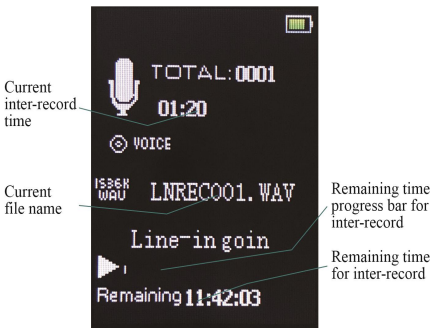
Current inter-record time

TOTAL:0001

01:20

VOICE

Current file name

1536K WAV

LNREC001.WAV

Remaining time progress bar for inter-record

Line-in goin

Remaining time for inter-record

Remaining 11:42:03